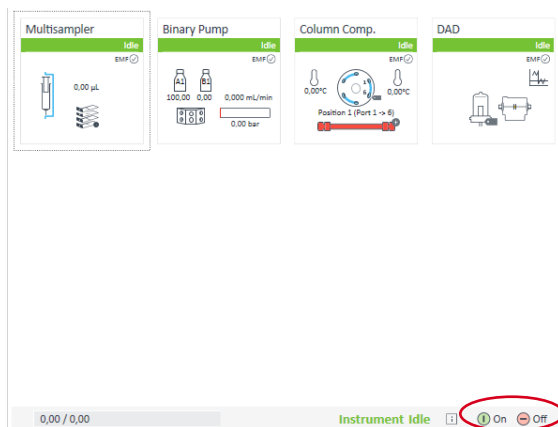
Multisampler
Idle
EMF
0,00 µL

Binary Pump
Idle
EMF
A1 B1
100,00 0,00
0,000 mL/min
0,00 bar

Column Comp.
Idle
EMF
0,00°C
0,00°C
Position 1 (Port 1 -> 6)

DAD
Idle
EMF

0,00 / 0,00
Instrument Idle
On
Off